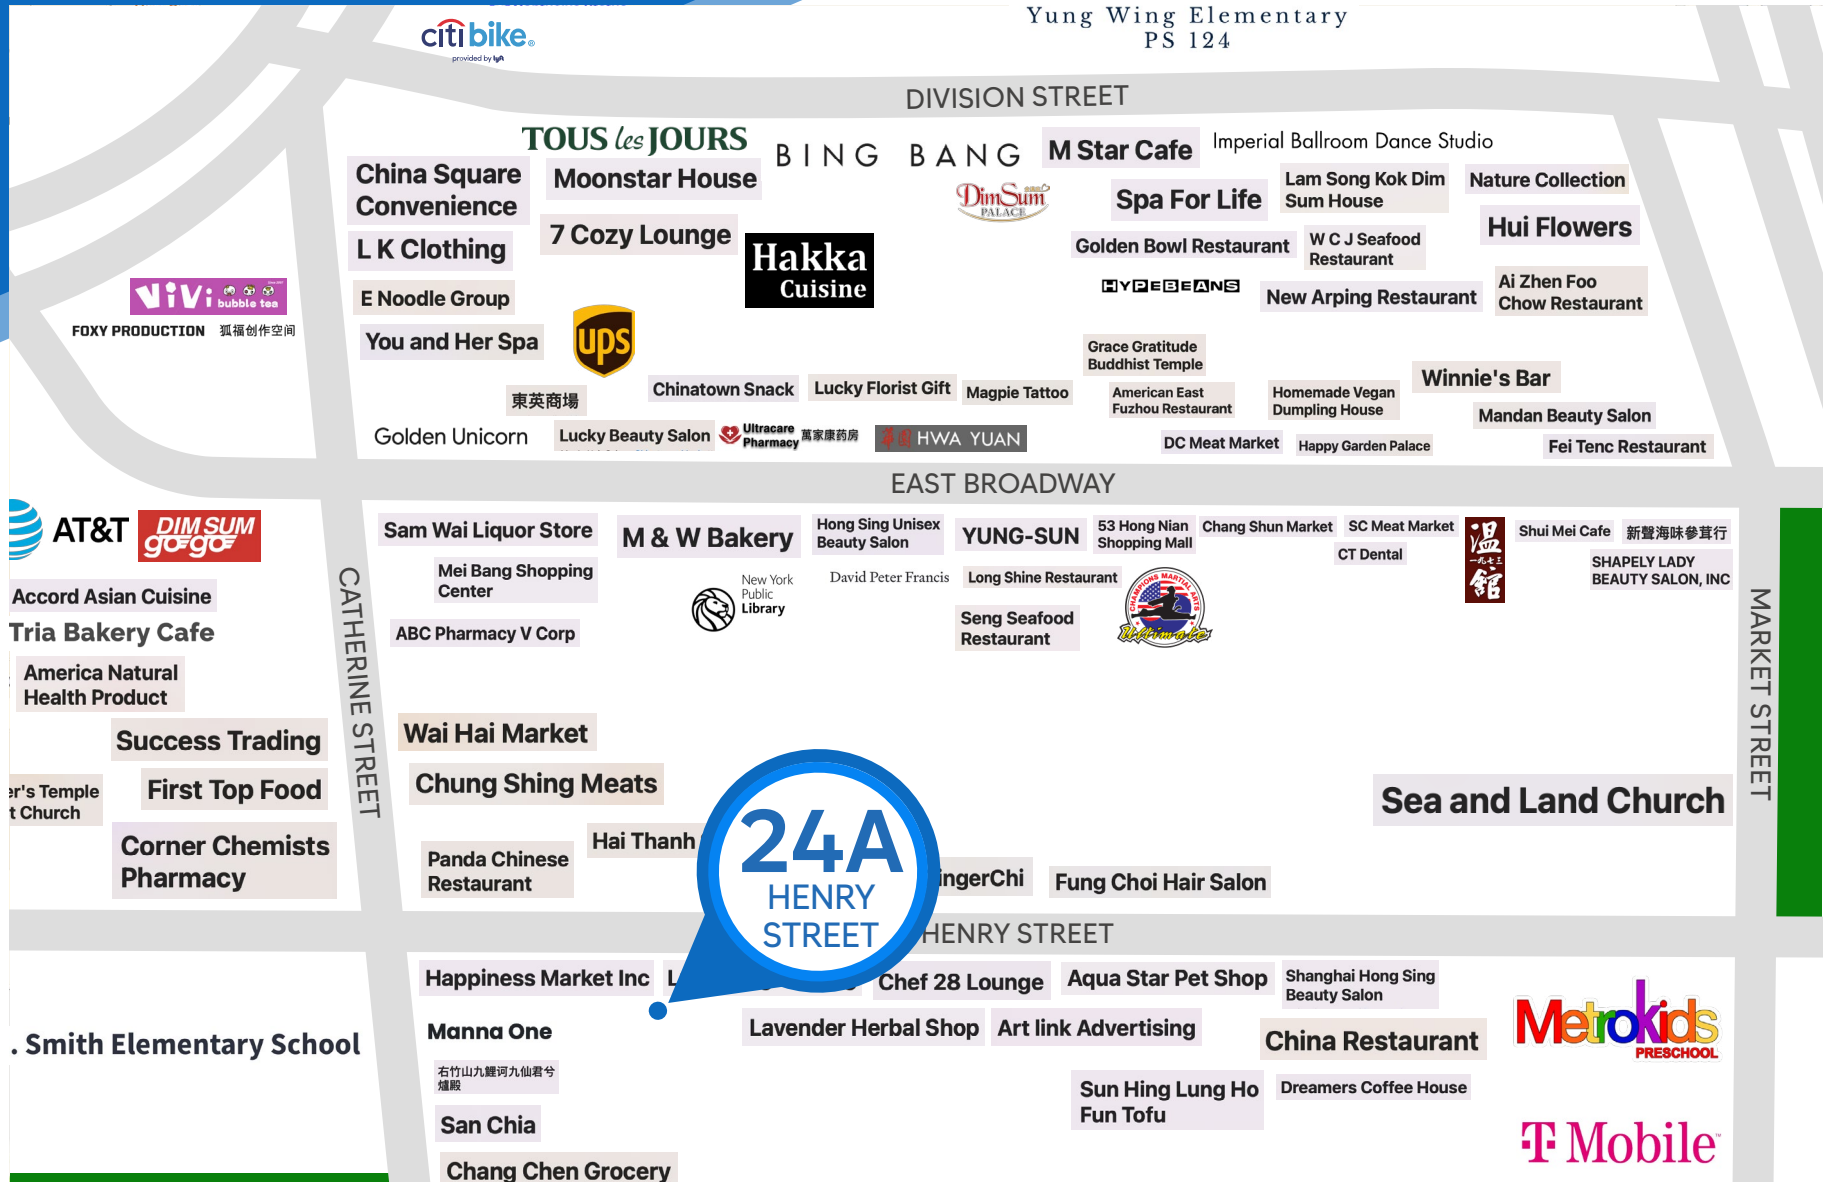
citibike
provided by lyft

Yung Wing Elementary
PS 124

DIVISION STREET

TOUS les JOURS
BING BANG
M Star Cafe
Imperial Ballroom Dance Studio
China Square Convenience
Moonstar House
Dim Sum PALACE
Spa For Life
Lam Song Kok Dim Sum House
Nature Collection
L K Clothing
7 Cozy Lounge
Hakka Cuisine
Golden Bowl Restaurant
W C J Seafood Restaurant
Hui Flowers
ViVi bubble tea
FOXY PRODUCTION 狐福创作空间
E Noodle Group
HYPEBEANS
New Arping Restaurant
Ai Zhen Foo Chow Restaurant
You and Her Spa
ups
Grace Gratitude Buddhist Temple
Winnie's Bar
東英商場
Chinatown Snack
Lucky Florist Gift
Magpie Tattoo
American East Fuzhou Restaurant
Homemade Vegan Dumpling House
Mandan Beauty Salon
Golden Unicorn
Lucky Beauty Salon
Ultracare Pharmacy 萬家康药房
HWA YUAN
DC Meat Market
Happy Garden Palace
Fei Tenc Restaurant

EAST BROADWAY

AT&T
DIM SUM go go
Sam Wai Liquor Store
M & W Bakery
Hong Sing Unisex Beauty Salon
YUNG-SUN
53 Hong Nian Shopping Mall
Chang Shun Market
SC Meat Market
Shui Mei Cafe
新聲海味參茸行
CT Dental
SHAPELY LADY BEAUTY SALON, INC
Accord Asian Cuisine
Mei Bang Shopping Center
New York Public Library
David Peter Francis
Long Shine Restaurant
Tria Bakery Cafe
ABC Pharmacy V Corp
Seng Seafood Restaurant
Ultimate
America Natural Health Product
CATHERINE STREET
MARKET STREET
Wai Hai Market
Success Trading
r's Temple t Church
First Top Food
Chung Shing Meats
Sea and Land Church
Hai Thanh
24A HENRY STREET
Corner Chemists Pharmacy
Panda Chinese Restaurant
ingerChi
Fung Choi Hair Salon

HENRY STREET

Happiness Market Inc
L
Chef 28 Lounge
Aqua Star Pet Shop
Shanghai Hong Sing Beauty Salon
. Smith Elementary School
Manna One
Lavender Herbal Shop
Art link Advertising
China Restaurant
Metrokids PRESCHOOL
右竹山九鯉诃九仙君兮爐殿
Sun Hing Lung Ho Fun Tofu
Dreamers Coffee House
San Chia
T Mobile
Chang Chen Grocery